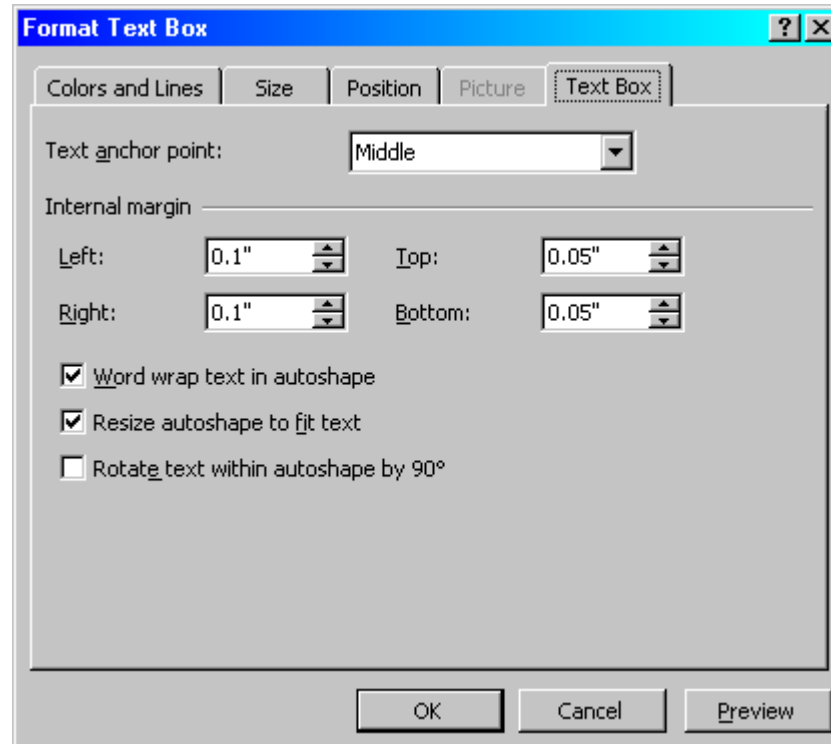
Format Text Box

?

×

Colors and Lines | Size | Position | Picture | Text Box

Text anchor point: Middle

Internal margin

Left: 0.1"

Top: 0.05"

Right: 0.1"

Bottom: 0.05"

☑ Word wrap text in autoshape

☑ Resize autoshape to fit text

☐ Rotate text within autoshape by 90°

OK

Cancel

Preview